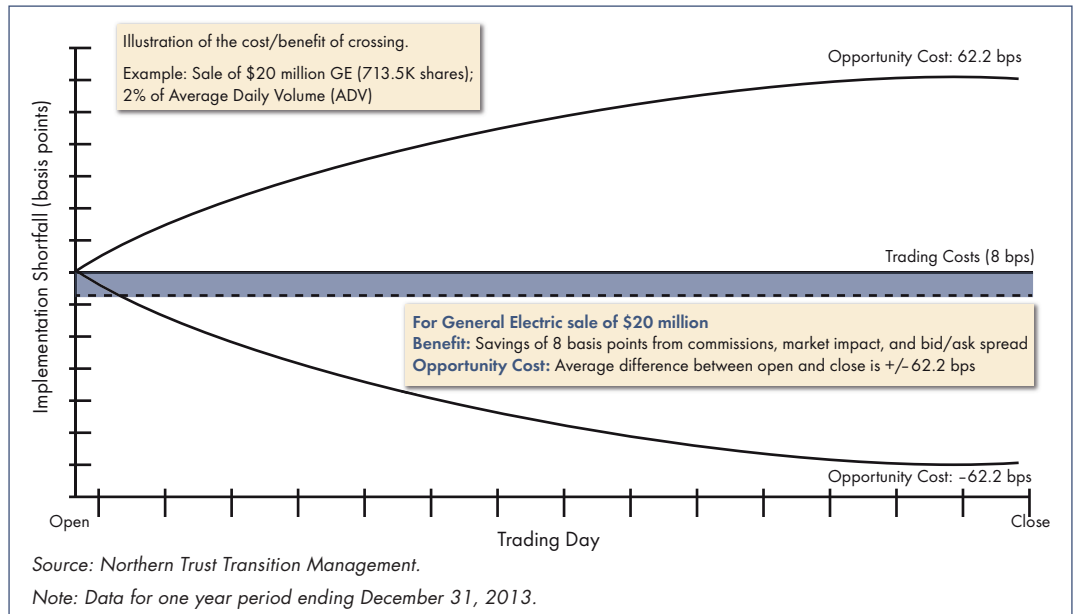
Illustration of the cost/benefit of crossing.

Example: Sale of \$20 million GE (713.5K shares); 2% of Average Daily Volume (ADV)

Opportunity Cost: 62.2 bps

Implementation Shortfall (basis points)

Trading Costs (8 bps)

For General Electric sale of \$20 million
Benefit: Savings of 8 basis points from commissions, market impact, and bid/ask spread
Opportunity Cost: Average difference between open and close is +/– 62.2 bps

Opportunity Cost: –62.2 bps

Open

Trading Day

Close

Source: Northern Trust Transition Management.

Note: Data for one year period ending December 31, 2013.